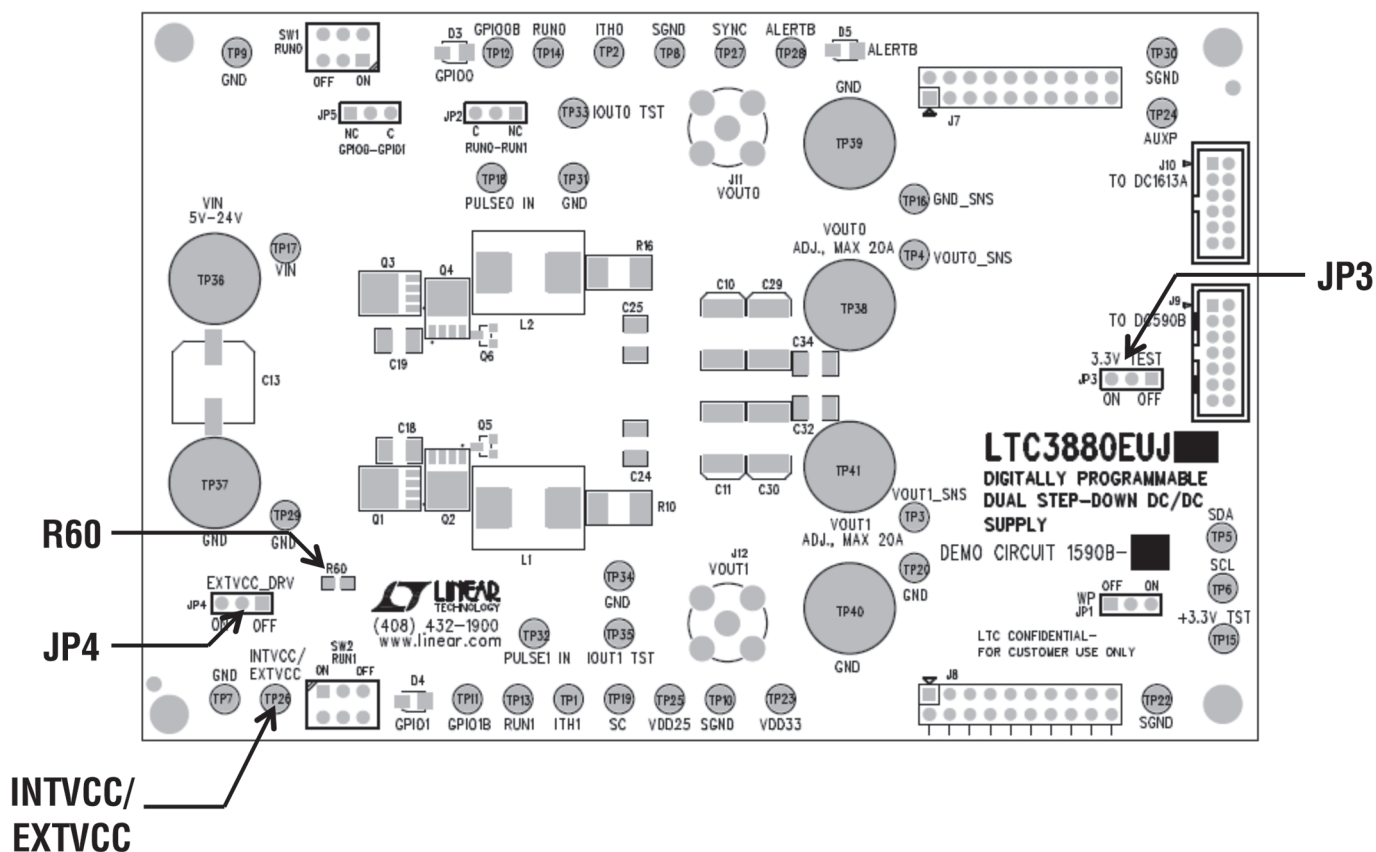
TP9
GND
SW1
RUN0
OFF ON
D3
GPIO0
GPIO0B
TP12
RUN0
TP14
ITH0
TP2
SGND
TP8
SYNC
TP27
ALERTB
TP28
D5
ALERTB
TP30
SGND
JP5
NC C
GPIO0-GPIO1
JP2
C NC
RUN0-RUN1
TP33
IOUT0 TST
J11
VOUT0
GND
TP39
J7
TP24
AUXP
J10
TO DC1613A
TP18
PULSE0 IN
TP31
GND
TP16
GND_SNS
VIN
5V-24V
TP36
TP17
VIN
R16
VOUT0
ADJ., MAX 20A
TP4
VOUT0_SNS
JP3
Q3
Q4
L2
C25
C10
C29
TP38
J9
TO DC590B
Q6
C19
C13
C34
3.3V TEST
JP3
ON OFF
C18
Q5
C32
TP41
LTC3880EUJ
DIGITALLY PROGRAMMABLE
DUAL STEP-DOWN DC/DC
SUPPLY
TP37
Q1
Q2
L1
C24
R10
C11
C30
VOUT1_SNS
TP3
VOUT1
ADJ., MAX 20A
SDA
TP5
R60
TP29
GND
GND
R60
DEMO CIRCUIT 1590B-
J12
VOUT1
TP20
GND
SCL
TP6
EXTVCC_DRV
JP4
ON OFF
LINEAR TECHNOLOGY
(408) 432-1900
www.linear.com
TP34
GND
TP40
WP
JP1
OFF ON
+3.3V TST
TP15
JP4
TP32
PULSE1 IN
TP35
IOUT1 TST
GND
LTC CONFIDENTIAL-
FOR CUSTOMER USE ONLY
GND
TP7
INTVCC/
EXTVCC
TP26
SW2
RUN1
ON OFF
D4
GPIO1
TP11
GPIO1B
TP13
RUN1
TP1
ITH1
TP19
SC
TP25
VDD25
TP10
SGND
TP23
VDD33
J8
TP22
SGND
INTVCC/
EXTVCC